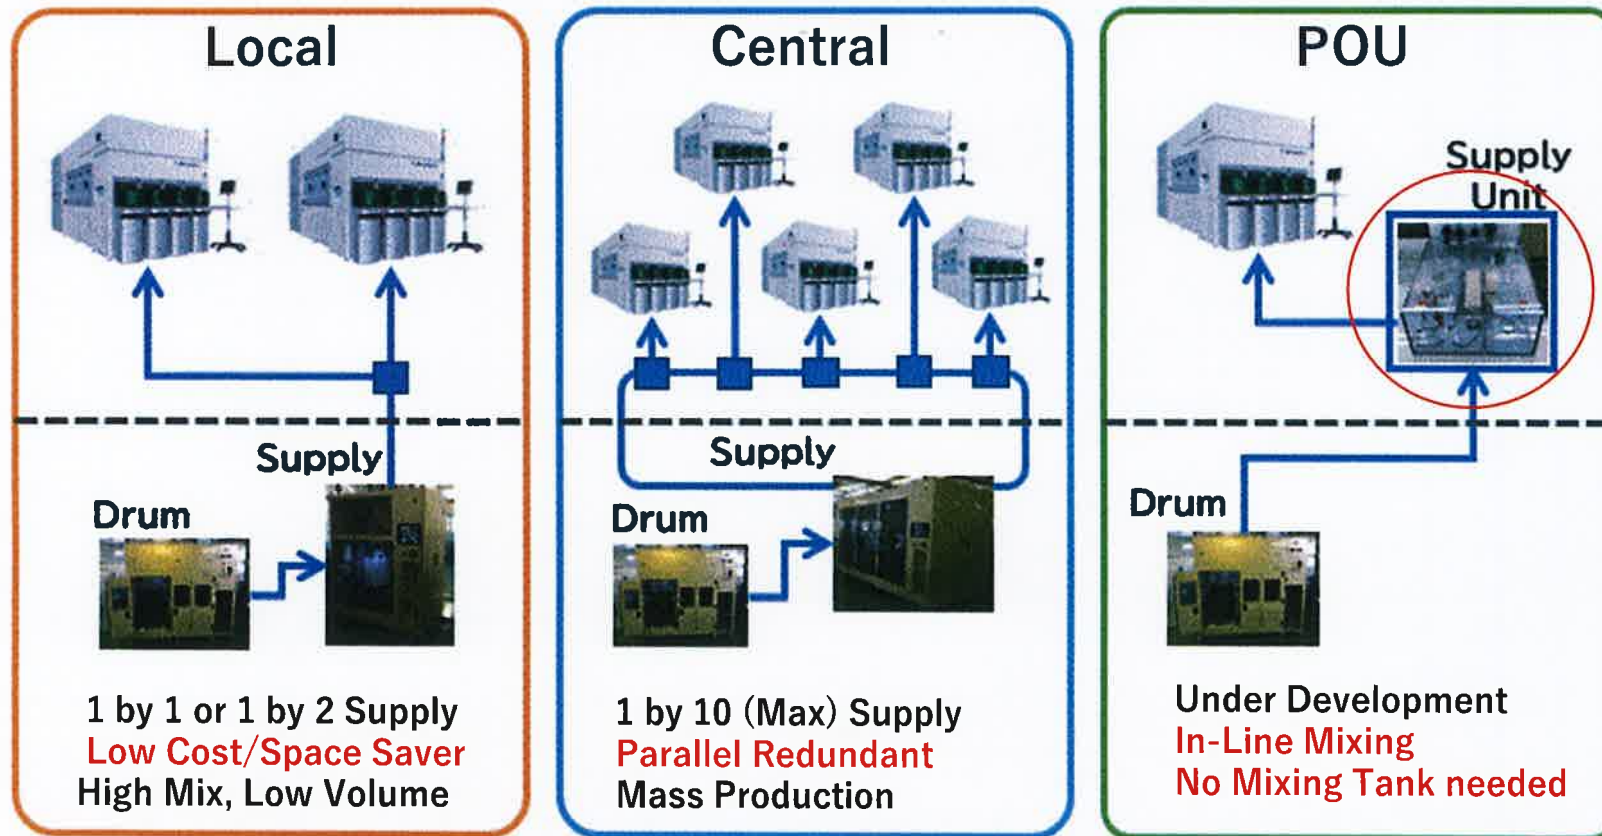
Local

Supply

Drum

1 by 1 or 1 by 2 Supply
Low Cost/Space Saver
High Mix, Low Volume

Central

Supply

Drum

1 by 10 (Max) Supply
Parallel Redundant
Mass Production

POU

Supply Unit

Drum

Under Development
In-Line Mixing
No Mixing Tank needed